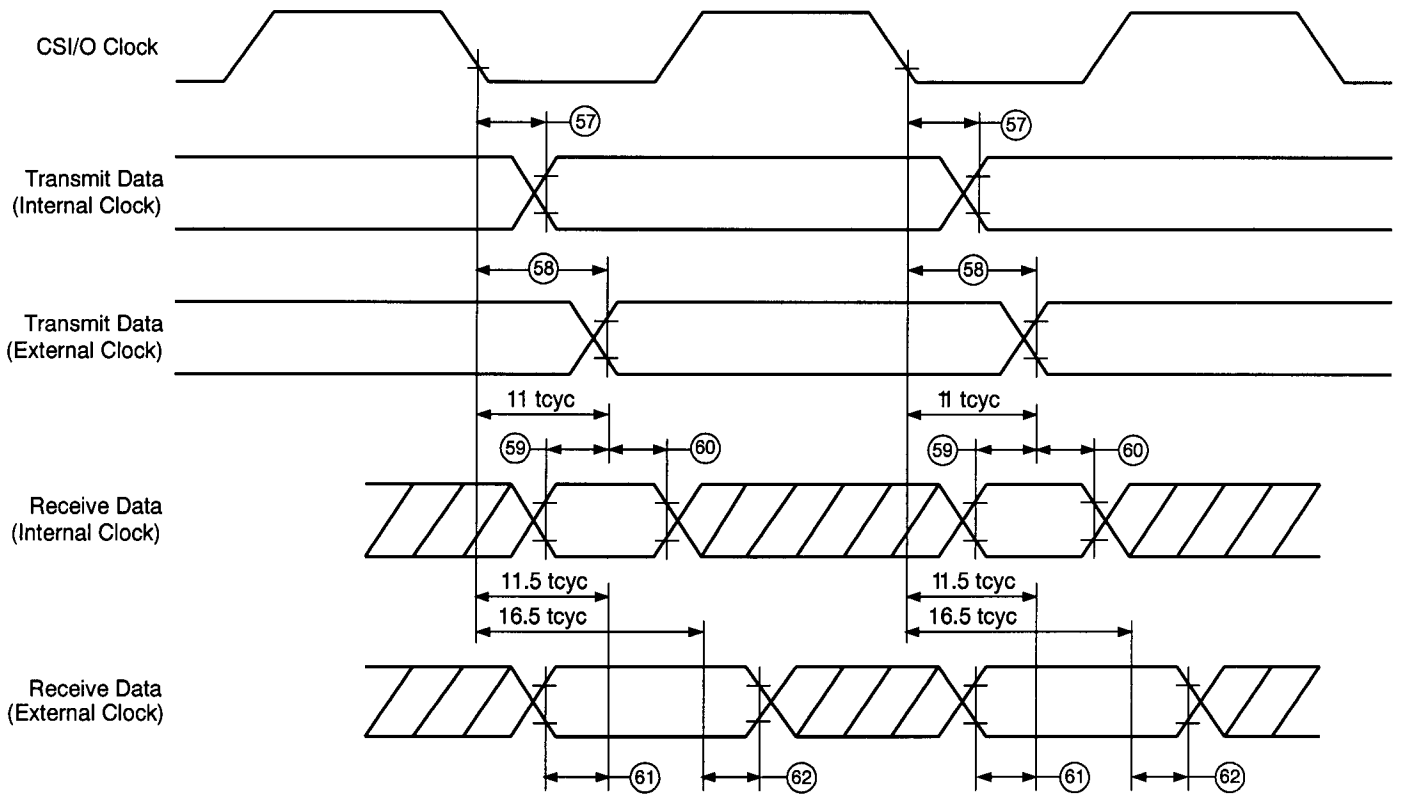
CSI/O Clock

57

57

Transmit Data (Internal Clock)

58

58

Transmit Data (External Clock)

11 tcyc

11 tcyc

59

60

59

60

Receive Data (Internal Clock)

11.5 tcyc

16.5 tcyc

11.5 tcyc

16.5 tcyc

Receive Data (External Clock)

61

62

61

62